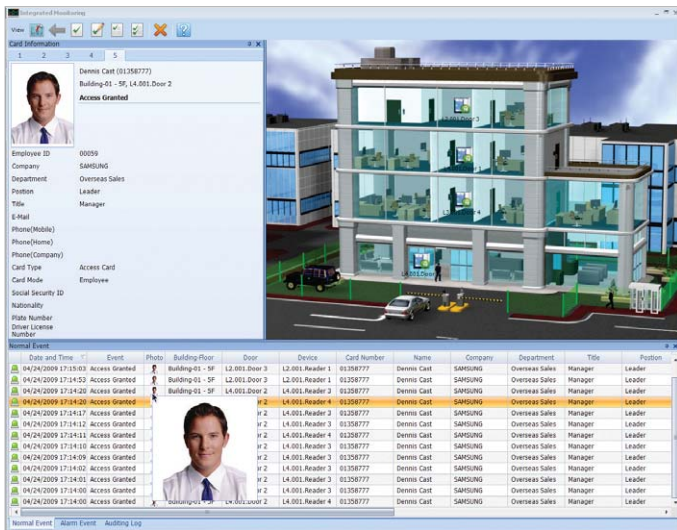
Integrated Monitoring

View

Card Information

1 2 3 4 5

Dennis Cast (01358777)

Building-01 - 5F, L4.001.Door 2

Access Granted

Employee ID 00059
Company SAMSUNG
Department Overseas Sales
Position Leader
Title Manager
E-Mail
Phone(Mobile)
Phone(Home)
Phone(Company)
Card Type Access Card
Card Mode Employee
Social Security ID
Nationality
Plate Number
Driver License Number

L2.001.Door 3
L4.001.Door

Normal Event

| Date and Time | Event | Photo | Building-Floor | Door | Device | Card Number | Name | Company | Department | Title | Position |
|---|---|---|---|---|---|---|---|---|---|---|---|
| 04/24/2009 17:15:03 | Access Granted | | Building-01 - 5F | L2.001.Door 3 | L2.001.Reader 1 | 01358777 | Dennis Cast | SAMSUNG | Overseas Sales | Manager | Leader |
| 04/24/2009 17:14:53 | Access Granted | | Building-01 - 5F | L2.001.Door 3 | L2.001.Reader 1 | 01358777 | Dennis Cast | SAMSUNG | Overseas Sales | Manager | Leader |
| 04/24/2009 17:14:31 | Access Granted | | Building-01 - 5F | L4.001.Door 2 | L4.001.Reader 3 | 01358777 | Dennis Cast | SAMSUNG | Overseas Sales | Manager | Leader |
| 04/24/2009 17:14:20 | Access Granted | | | r 2 | L4.001.Reader 4 | 01358777 | Dennis Cast | SAMSUNG | Overseas Sales | Manager | Leader |
| 04/24/2009 17:14:17 | Access Granted | | | r 2 | L4.001.Reader 3 | 01358777 | Dennis Cast | SAMSUNG | Overseas Sales | Manager | Leader |
| 04/24/2009 17:14:12 | Access Granted | | | r 2 | L4.001.Reader 3 | 01358777 | Dennis Cast | SAMSUNG | Overseas Sales | Manager | Leader |
| 04/24/2009 17:14:11 | Access Granted | | | r 2 | L4.001.Reader 4 | 01358777 | Dennis Cast | SAMSUNG | Overseas Sales | Manager | Leader |
| 04/24/2009 17:14:09 | Access Granted | | | r 2 | L4.001.Reader 3 | 01358777 | Dennis Cast | SAMSUNG | Overseas Sales | Manager | Leader |
| 04/24/2009 17:14:04 | Access Granted | | | r 2 | L4.001.Reader 4 | 01358777 | Dennis Cast | SAMSUNG | Overseas Sales | Manager | Leader |
| 04/24/2009 17:14:02 | Access Granted | | | r 2 | L4.001.Reader 3 | 01358777 | Dennis Cast | SAMSUNG | Overseas Sales | Manager | Leader |
| 04/24/2009 17:14:01 | Access Granted | | | r 2 | L4.001.Reader 3 | 01358777 | Dennis Cast | SAMSUNG | Overseas Sales | Manager | Leader |
| 04/24/2009 17:14:00 | Access Granted | | | r 2 | L4.001.Reader 3 | 01358777 | Dennis Cast | SAMSUNG | Overseas Sales | Manager | Leader |
| 04/24/2009 17:14:00 | Access Granted | | Building-01 - 5F | L4.001.Door 2 | L4.001.Reader 3 | 01358777 | Dennis Cast | SAMSUNG | Overseas Sales | Manager | Leader |

Normal Event | Alarm Event | Auditing Log